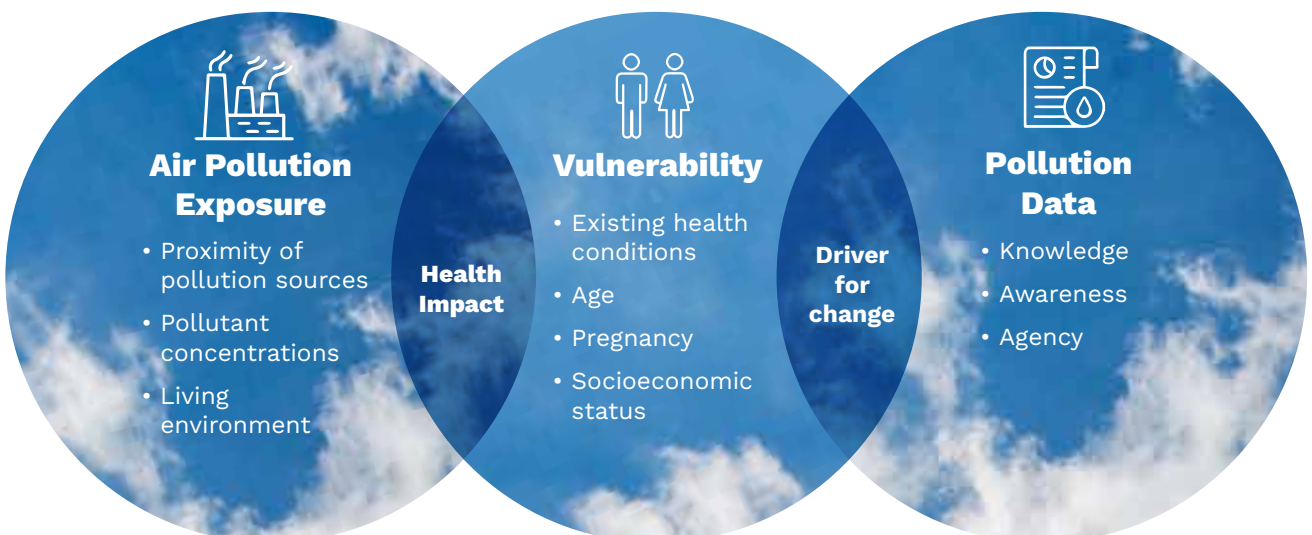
Air Pollution Exposure

- Proximity of pollution sources
- Pollutant concentrations
- Living environment

Health Impact

Vulnerability

- Existing health conditions
- Age
- Pregnancy
- Socioeconomic status

Driver for change

Pollution Data

- Knowledge
- Awareness
- Agency